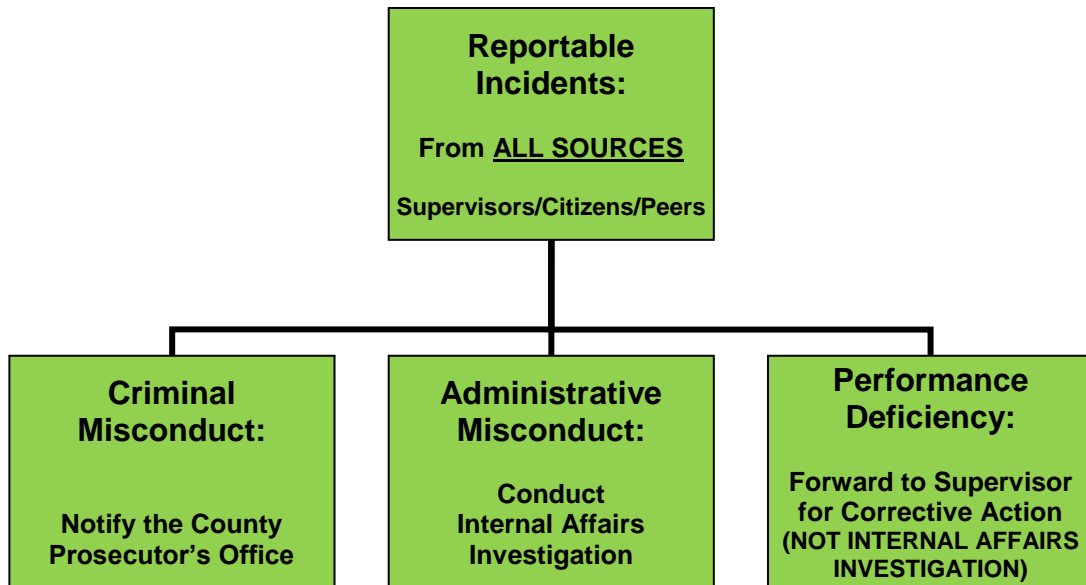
Reportable Incidents:

From ALL SOURCES

Supervisors/Citizens/Peers

Criminal Misconduct:

Notify the County Prosecutor's Office

Administrative Misconduct:

Conduct Internal Affairs Investigation

Performance Deficiency:

Forward to Supervisor for Corrective Action (NOT INTERNAL AFFAIRS INVESTIGATION)